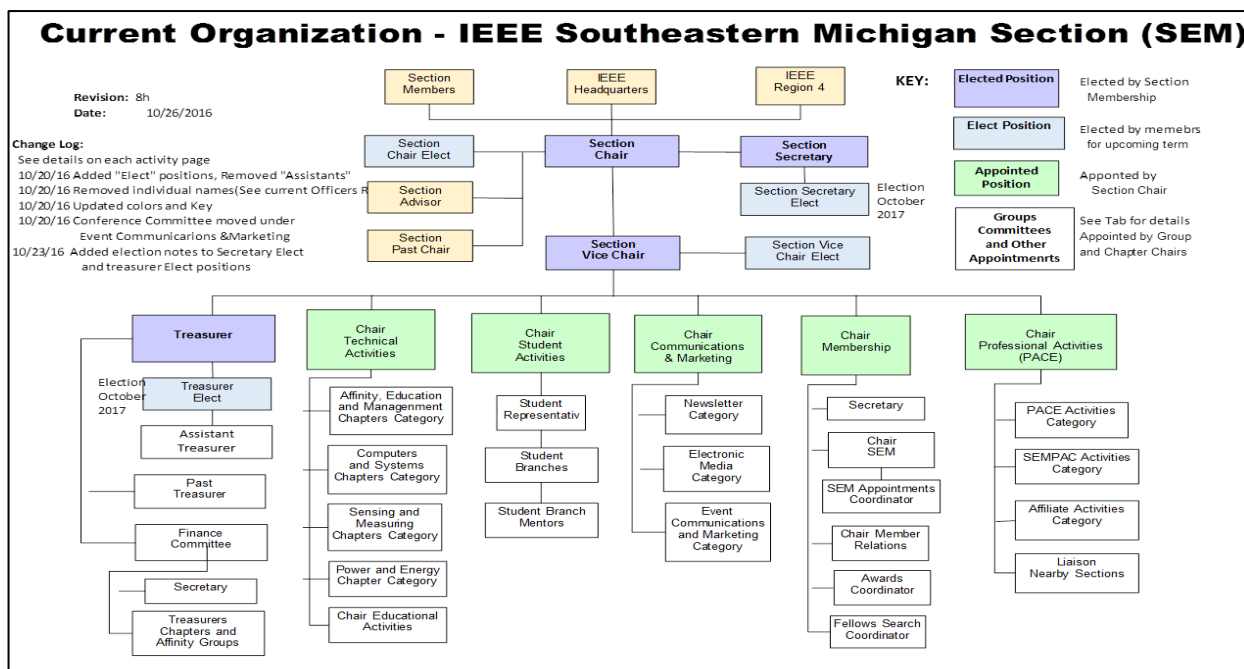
Current Organization - IEEE Southeastern Michigan Section (SEM)

Revision: 8h
Date: 10/26/2016

Change Log:
See details on each activity page
10/20/16 Added "Elect" positions, Removed "Assistants"
10/20/16 Removed individual names(See current Officers R
10/20/16 Updated colors and Key
10/20/16 Conference Committee moved under Event Communicarions &Marketing
10/23/16 Added election notes to Secretary Elect and treasurer Elect positions

Section Members
IEEE Headquarters
IEEE Region 4

KEY:
Elected Position — Elected by Section Membership
Elect Position — Elected by memebrs for upcoming term
Appointed Position — Apponted by Section Chair
Groups Committees and Other Appointmenrts — See Tab for details Appointed by Group and Chapter Chairs

Section Chair Elect
Section Chair
Section Secretary
Section Advisor
Section Secretary Elect
Election October 2017
Section Past Chair
Section Vice Chair
Section Vice Chair Elect

Treasurer
Election October 2017
Treasurer Elect
Assistant Treasurer
Past Treasurer
Finance Committee
Secretary
Treasurers Chapters and Affinity Groups

Chair Technical Activities
Affinity, Education and Managenment Chapters Category
Computers and Systems Chapters Category
Sensing and Measuring Chapters Category
Power and Energy Chapter Category
Chair Educational Activities

Chair Student Activities
Student Representativ
Student Branches
Student Branch Mentors

Chair Communications & Marketing
Newsletter Category
Electronic Media Category
Event Communications and Marketing Category

Chair Membership
Secretary
Chair SEM
SEM Appointments Coordinator
Chair Member Relations
Awards Coordinator
Fellows Search Coordinator

Chair Professional Activities (PACE)
PACE Activities Category
SEMPAC Activities Category
Affiliate Activities Category
Liaison Nearby Sections